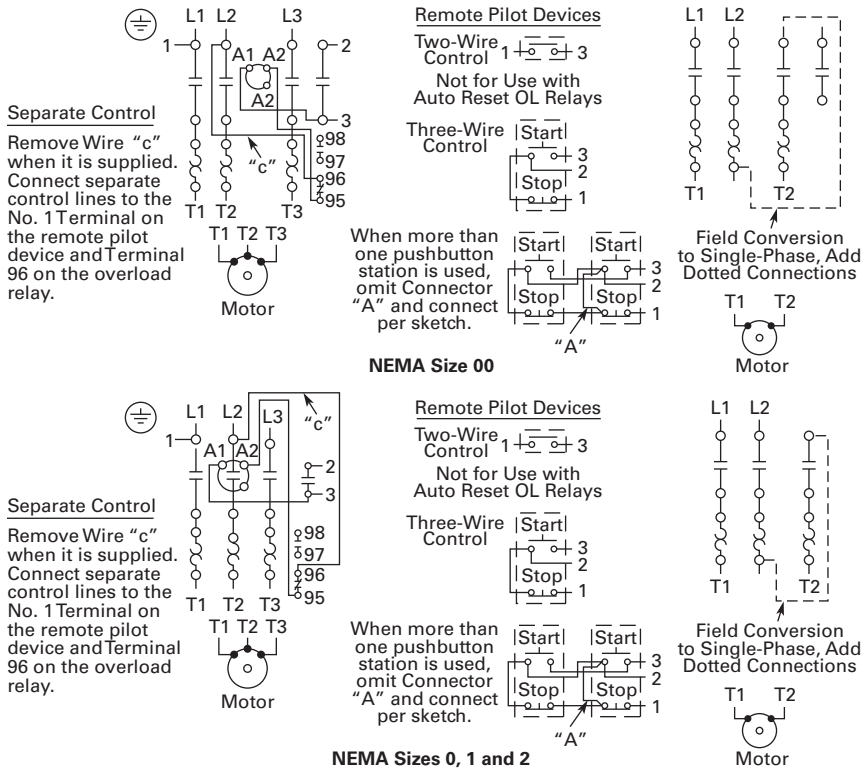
L1 L2 L3
1 2
A1 A2
A2
3
Separate Control
Remove Wire "c" when it is supplied. Connect separate control lines to the No. 1 Terminal on the remote pilot device and Terminal 96 on the overload relay.
"c"
98
97
96
95
T1 T2 T3
T1 T2 T3
Motor

Remote Pilot Devices
Two-Wire Control 1 3
Not for Use with Auto Reset OL Relays
Three-Wire Control
Start
3
2
Stop
1
When more than one pushbutton station is used, omit Connector "A" and connect per sketch.
Start Start
3
2
Stop Stop
1
"A"

NEMA Size 00

L1 L2
T1 T2
Field Conversion to Single-Phase, Add Dotted Connections
T1 T2
Motor

L1 L2 L3
"c"
1
A1 A2
2
3
Separate Control
Remove Wire "c" when it is supplied. Connect separate control lines to the No. 1 Terminal on the remote pilot device and Terminal 96 on the overload relay.
98
97
96
95
T1 T2 T3
T1 T2 T3
Motor

Remote Pilot Devices
Two-Wire Control 1 3
Not for Use with Auto Reset OL Relays
Three-Wire Control
Start
3
2
Stop
1
When more than one pushbutton station is used, omit Connector "A" and connect per sketch.
Start Start
3
2
Stop Stop
1
"A"

NEMA Sizes 0, 1 and 2

L1 L2
T1 T2
Field Conversion to Single-Phase, Add Dotted Connections
T1 T2
Motor